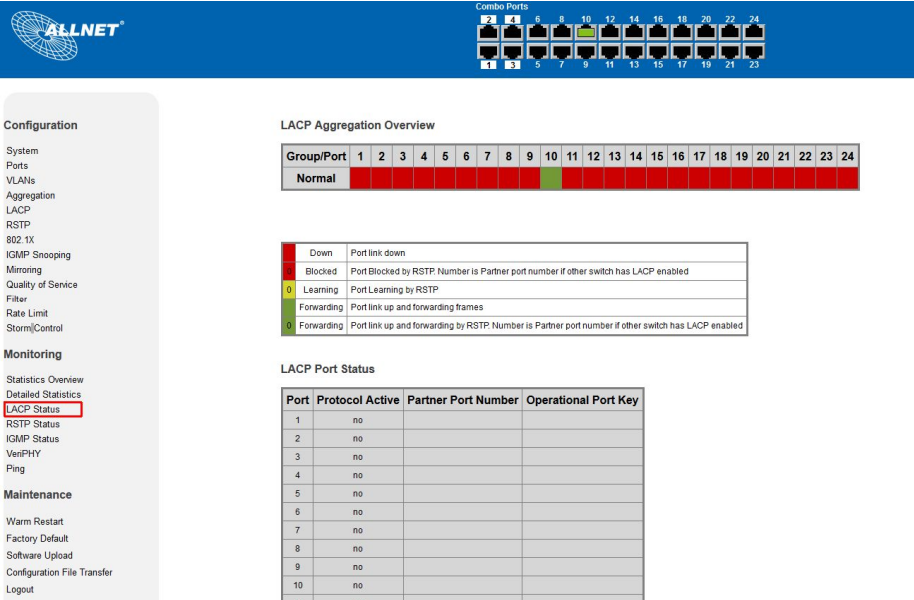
ALLNET®

Combo Ports

2 4 6 8 10 12 14 16 18 20 22 24

1 3 5 7 9 11 13 15 17 19 21 23

Configuration

System
Ports
VLANs
Aggregation
LACP
RSTP
802.1X
IGMP Snooping
Mirroring
Quality of Service
Filter
Rate Limit
Storm Control

Monitoring

Statistics Overview
Detailed Statistics
LACP Status
RSTP Status
IGMP Status
VeriPHY
Ping

Maintenance

Warm Restart
Factory Default
Software Upload
Configuration File Transfer
Logout

LACP Aggregation Overview

| Group/Port | 1 | 2 | 3 | 4 | 5 | 6 | 7 | 8 | 9 | 10 | 11 | 12 | 13 | 14 | 15 | 16 | 17 | 18 | 19 | 20 | 21 | 22 | 23 | 24 |
|---|---|---|---|---|---|---|---|---|---|---|---|---|---|---|---|---|---|---|---|---|---|---|---|---|
| Normal | | | | | | | | | | | | | | | | | | | | | | | | |

| | | |
|---|---|---|
| | Down | Port link down |
| 0 | Blocked | Port Blocked by RSTP. Number is Partner port number if other switch has LACP enabled |
| 0 | Learning | Port Learning by RSTP |
| | Forwarding | Port link up and forwarding frames |
| 0 | Forwarding | Port link up and forwarding by RSTP. Number is Partner port number if other switch has LACP enabled |

LACP Port Status

| Port | Protocol Active | Partner Port Number | Operational Port Key |
|---|---|---|---|
| 1 | no | | |
| 2 | no | | |
| 3 | no | | |
| 4 | no | | |
| 5 | no | | |
| 6 | no | | |
| 7 | no | | |
| 8 | no | | |
| 9 | no | | |
| 10 | no | | |